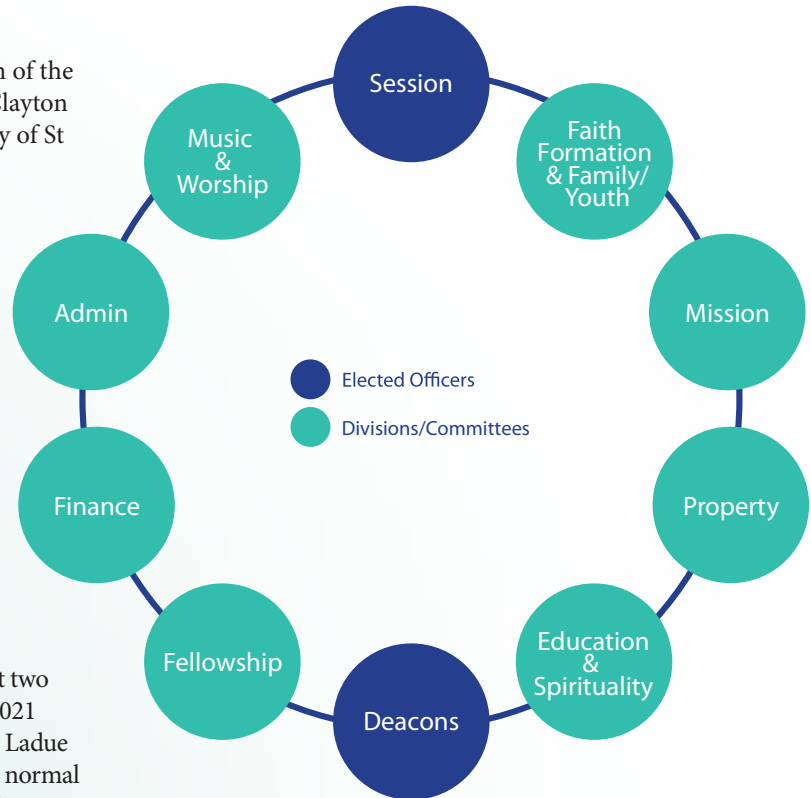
n of the
Clayton
y of St

t two
021
Ladue
normal

Session

Faith Formation & Family/ Youth

Mission

Property

Education & Spirituality

Deacons

Fellowship

Finance

Admin

Music & Worship

Elected Officers

Divisions/Committees